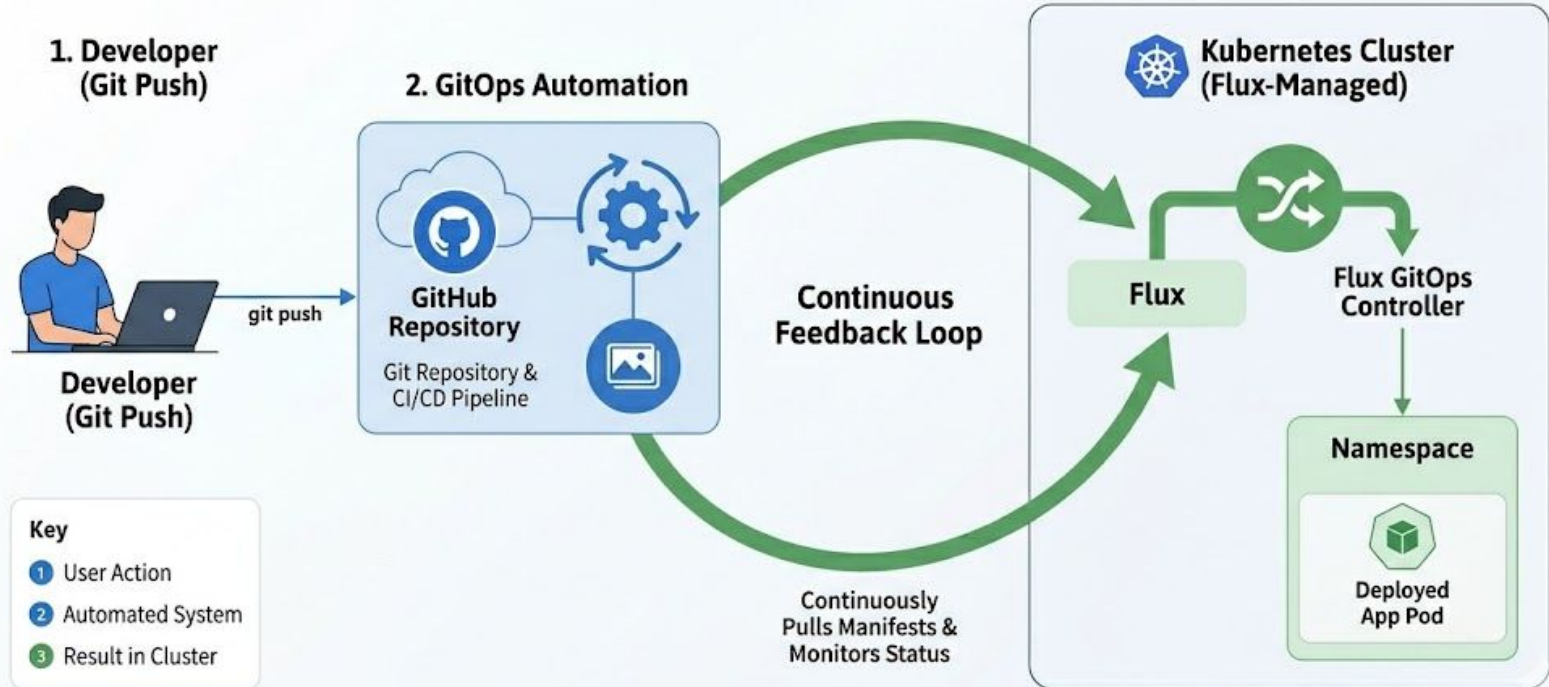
1. Developer (Git Push)

Developer (Git Push)

git push

2. GitOps Automation

GitHub Repository

Git Repository & CI/CD Pipeline

Continuous Feedback Loop

Continuously Pulls Manifests & Monitors Status

Kubernetes Cluster (Flux-Managed)

Flux

Flux GitOps Controller

Namespace

Deployed App Pod

Key

1 User Action

2 Automated System

3 Result in Cluster